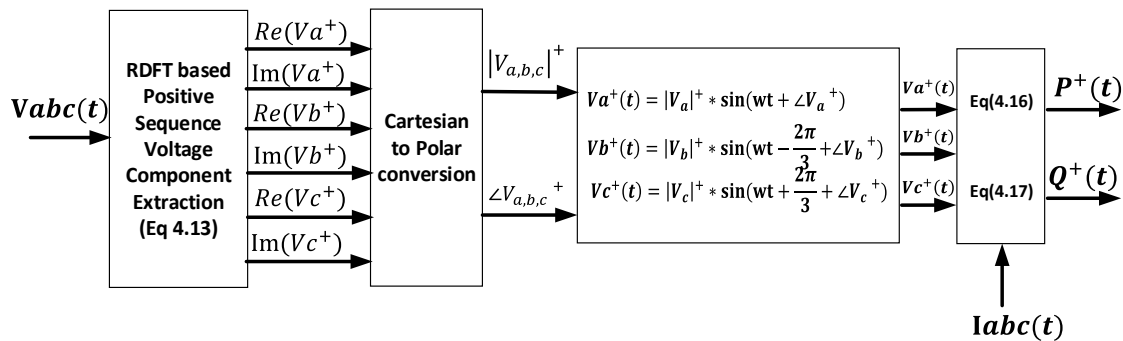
$\mathbf{V}abc(t)$

RDFT based Positive Sequence Voltage Component Extraction (Eq 4.13)

$Re(Va^{+})$
$\text{Im}(Va^{+})$
$Re(Vb^{+})$
$\text{Im}(Vb^{+})$
$Re(Vc^{+})$
$\text{Im}(Vc^{+})$

Cartesian to Polar conversion

$|V_{a,b,c}|^{+}$

$\angle V_{a,b,c}{}^{+}$

$Va^{+}(t) = |V_a|^{+} * \sin(wt + \angle V_a{}^{+})$
$Vb^{+}(t) = |V_b|^{+} * \sin(wt - \frac{2\pi}{3} + \angle V_b{}^{+})$
$Vc^{+}(t) = |V_c|^{+} * \sin(wt + \frac{2\pi}{3} + \angle V_c{}^{+})$

$Va^{+}(t)$
$Vb^{+}(t)$
$Vc^{+}(t)$

Eq(4.16)
Eq(4.17)

$P^{+}(t)$
$Q^{+}(t)$

$\mathbf{I}abc(t)$